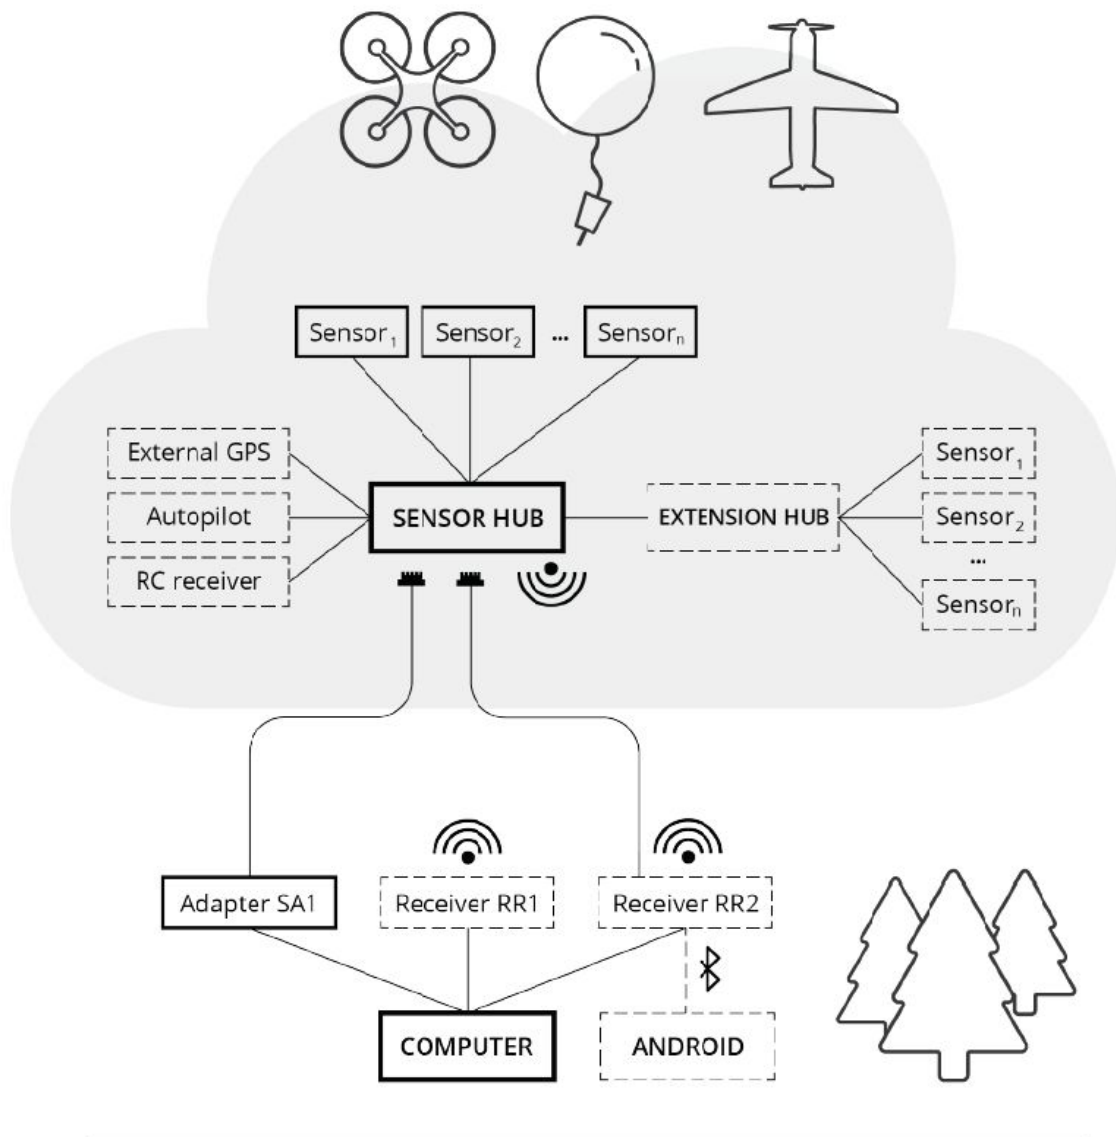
$\text{Sensor}_1$ $\text{Sensor}_2$ ... $\text{Sensor}_n$

External GPS

Autopilot

RC receiver

SENSOR HUB

EXTENSION HUB

$\text{Sensor}_1$

$\text{Sensor}_2$

...

$\text{Sensor}_n$

Adapter SA1

Receiver RR1

Receiver RR2

COMPUTER

ANDROID